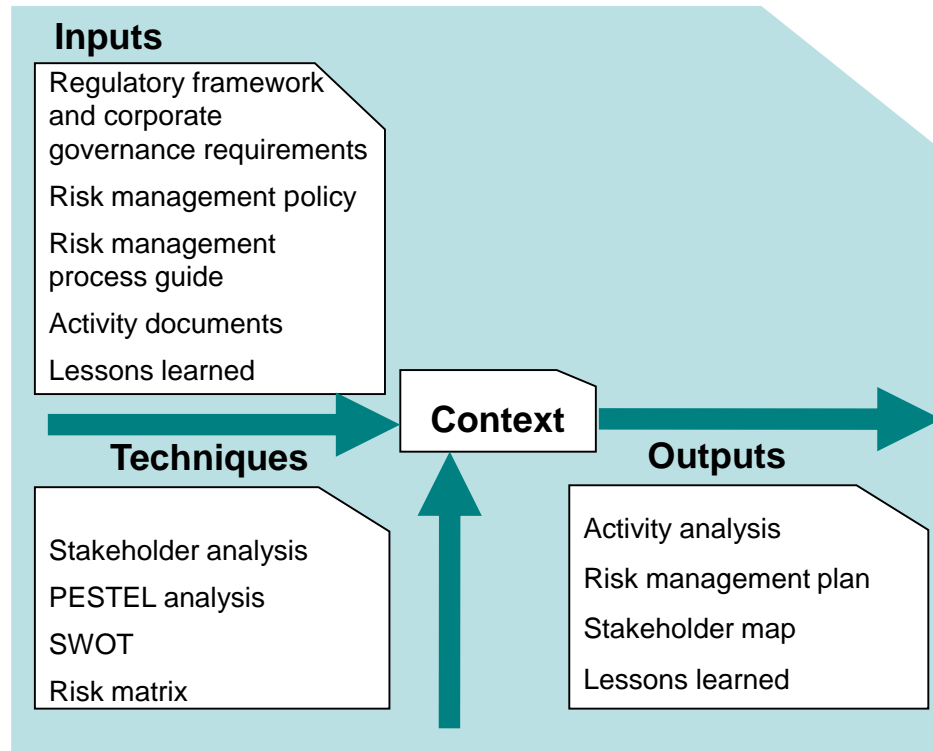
Inputs

Regulatory framework and corporate governance requirements

Risk management policy

Risk management process guide

Activity documents

Lessons learned

Context

Techniques

Stakeholder analysis

PESTEL analysis

SWOT

Risk matrix

Outputs

Activity analysis

Risk management plan

Stakeholder map

Lessons learned